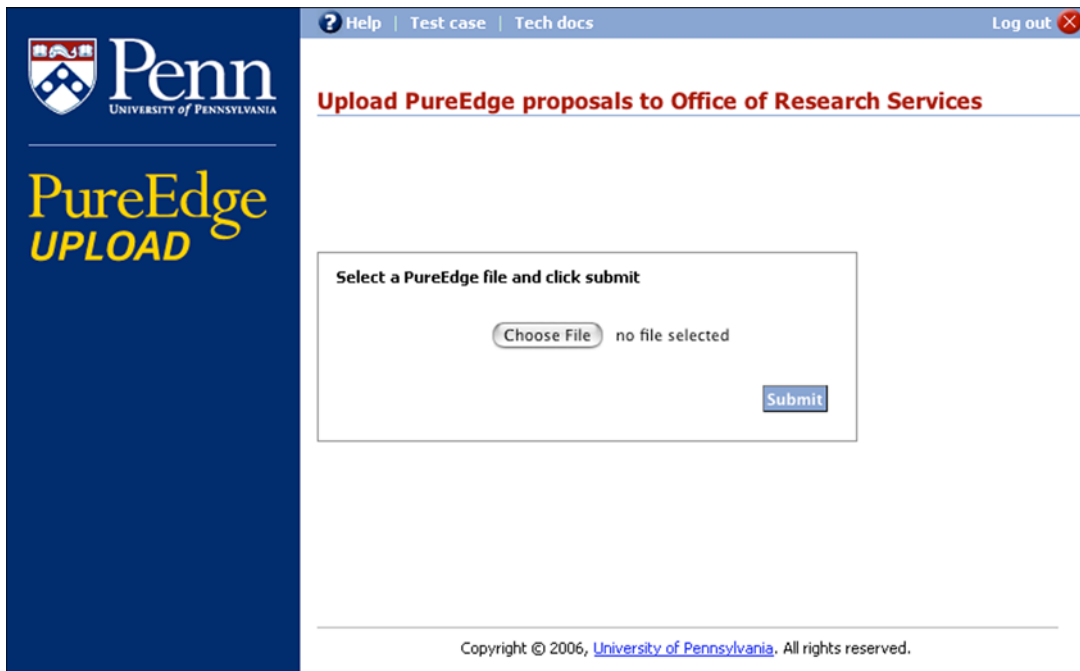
Penn
UNIVERSITY of PENNSYLVANIA

PureEdge
UPLOAD

Help | Test case | Tech docs

Log out

Upload PureEdge proposals to Office of Research Services

Select a PureEdge file and click submit

Choose File no file selected

Submit

Copyright © 2006, University of Pennsylvania. All rights reserved.